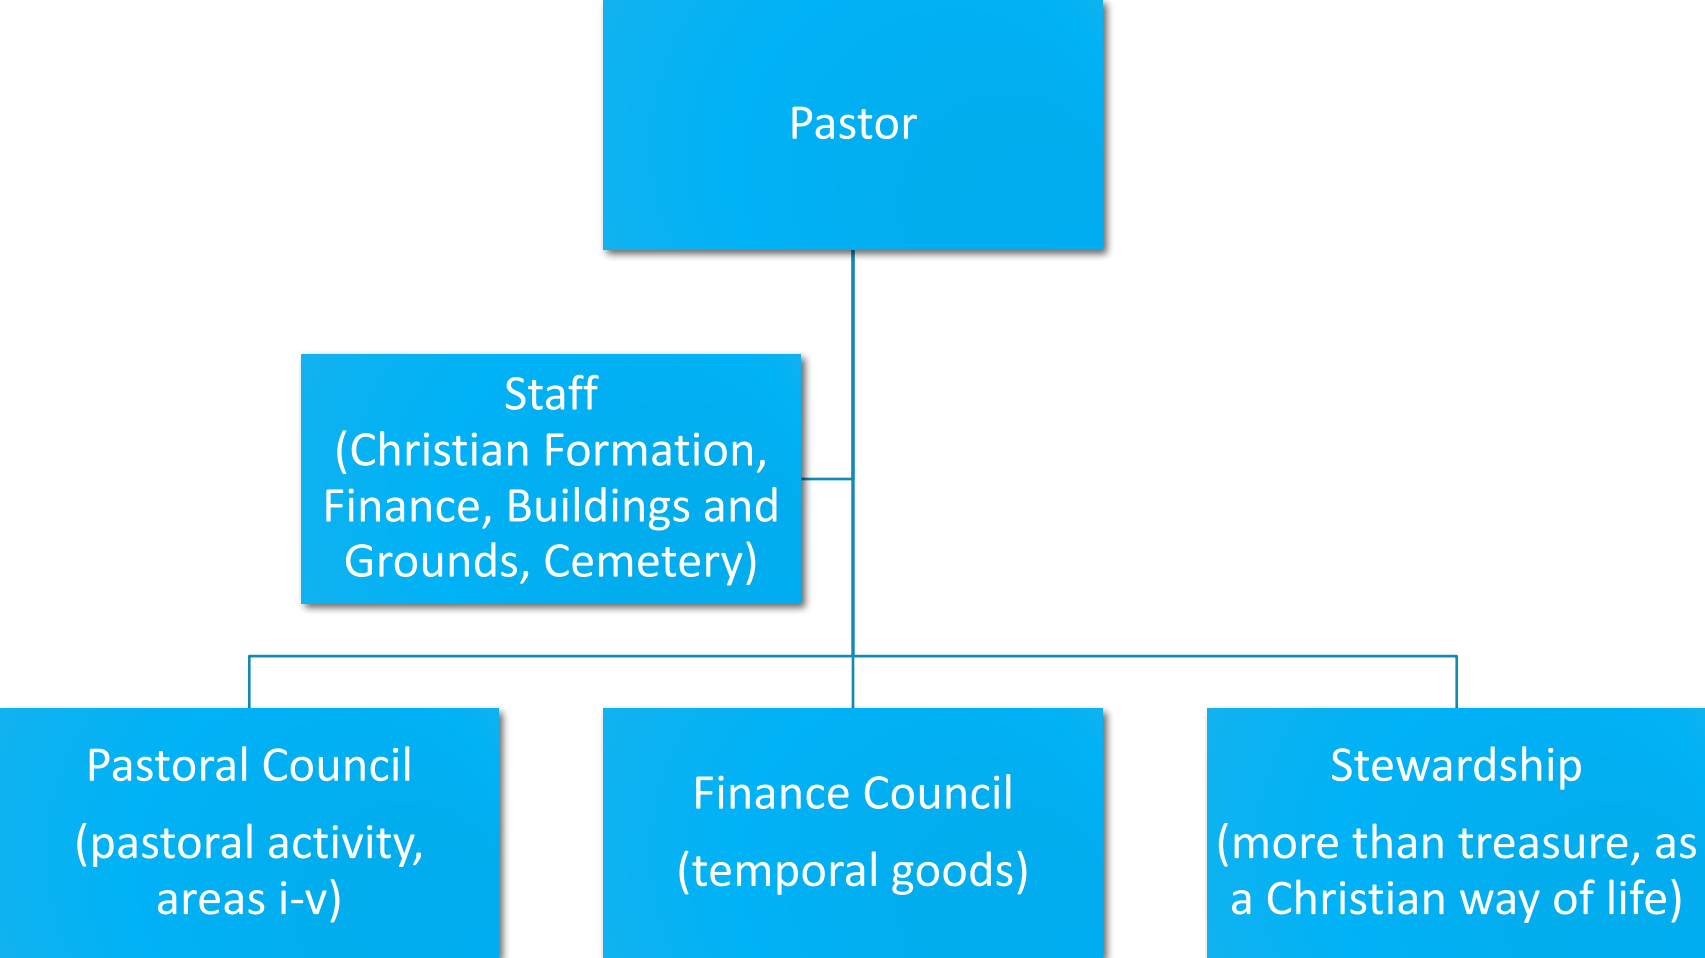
Pastor

Staff
(Christian Formation, Finance, Buildings and Grounds, Cemetery)

Pastoral Council

(pastoral activity, areas i-v)

Finance Council

(temporal goods)

Stewardship

(more than treasure, as a Christian way of life)